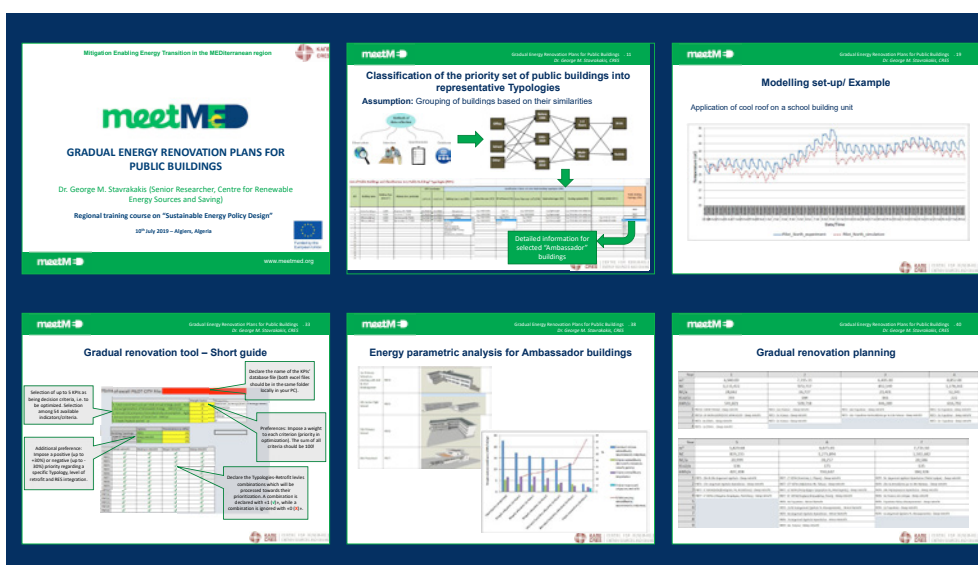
Mitigation Enabling Energy Transition in the MEDiterranean region

meetMED

GRADUAL ENERGY RENOVATION PLANS FOR PUBLIC BUILDINGS

Dr. George M. Stavrakakis (Senior Researcher, Centre for Renewable Energy Sources and Saving)

Regional training course on "Sustainable Energy Policy Design"

10th July 2019 – Algiers, Algeria

meetMED

www.meetmed.org

meetMED

Gradual Energy Renovation Plans for Public Buildings
Dr. George M. Stavrakakis, CRES

Classification of the priority set of public buildings into representative Typologies

Assumption: Grouping of buildings based on their similarities

Detailed information for selected "Ambassador" buildings

meetMED

Gradual Energy Renovation Plans for Public Buildings
Dr. George M. Stavrakakis, CRES

Modelling set-up/ Example

Application of cool roof on a school building unit

Date/Time

meetMED

Gradual Energy Renovation Plans for Public Buildings
Dr. George M. Stavrakakis, CRES

Gradual renovation tool – Short guide

Declare the name of the KPIs' database file (both excel files should be in the same folder locally in your PC).

Selection of up to 5 KPIs as being decision criteria, i.e. to be optimized. Selection among 64 available indicators/criteria.

Preferences: Impose a weight to each criterion (priority in optimization). The sum of all criteria should be 100!

Additional preference: Impose a positive (up to +30%) or negative (up to -30%) priority regarding a specific Typology, level of retrofit and RES integration.

Declare the Typologies-Retrofit levels combinations which will be processed towards their prioritization. A combination is declared with +1 (+), while a combination is ignored with +0 (X).

meetMED

Gradual Energy Renovation Plans for Public Buildings
Dr. George M. Stavrakakis, CRES

Energy parametric analysis for Ambassador buildings

meetMED

Gradual Energy Renovation Plans for Public Buildings
Dr. George M. Stavrakakis, CRES

Gradual renovation planning